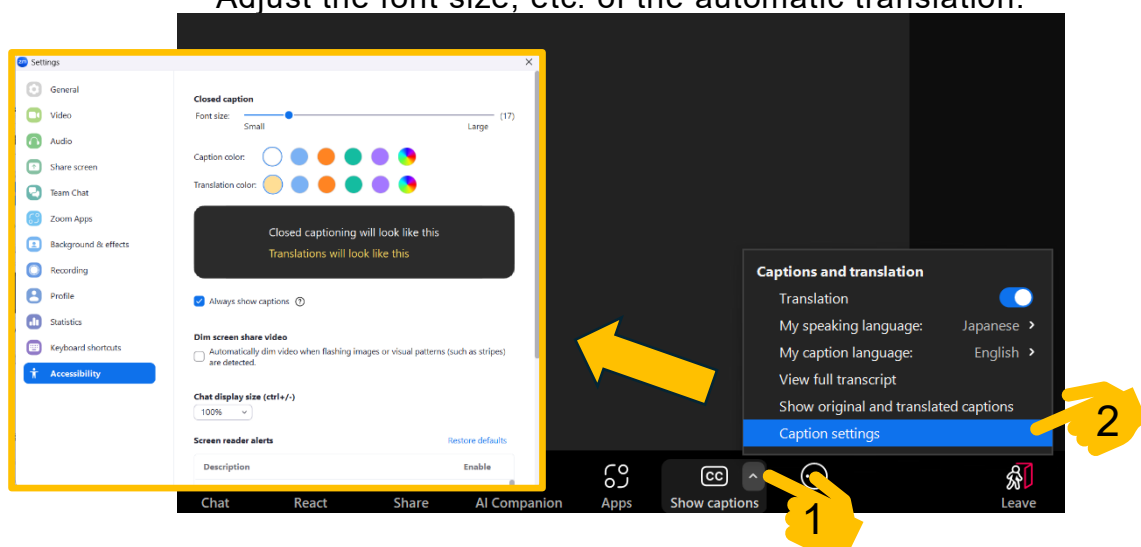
Adjust the font size, etc. of the automatic translation.

Settings

General
Video
Audio
Share screen
Team Chat
Zoom Apps
Background & effects
Recording
Profile
Statistics
Keyboard shortcuts
Accessibility

Closed caption
Font size:
Small
Large
(17)
Caption color:
Translation color:

Closed captioning will look like this
Translations will look like this

Always show captions

Dim screen share video
Automatically dim video when flashing images or visual patterns (such as stripes) are detected.

Chat display size (ctrl+/-)
100%

Screen reader alerts
Restore defaults
Description
Enable

Captions and translation
Translation
My speaking language: Japanese
My caption language: English
View full transcript
Show original and translated captions
Caption settings

Chat
React
Share
AI Companion
Apps
CC
Show captions
Leave

1
2